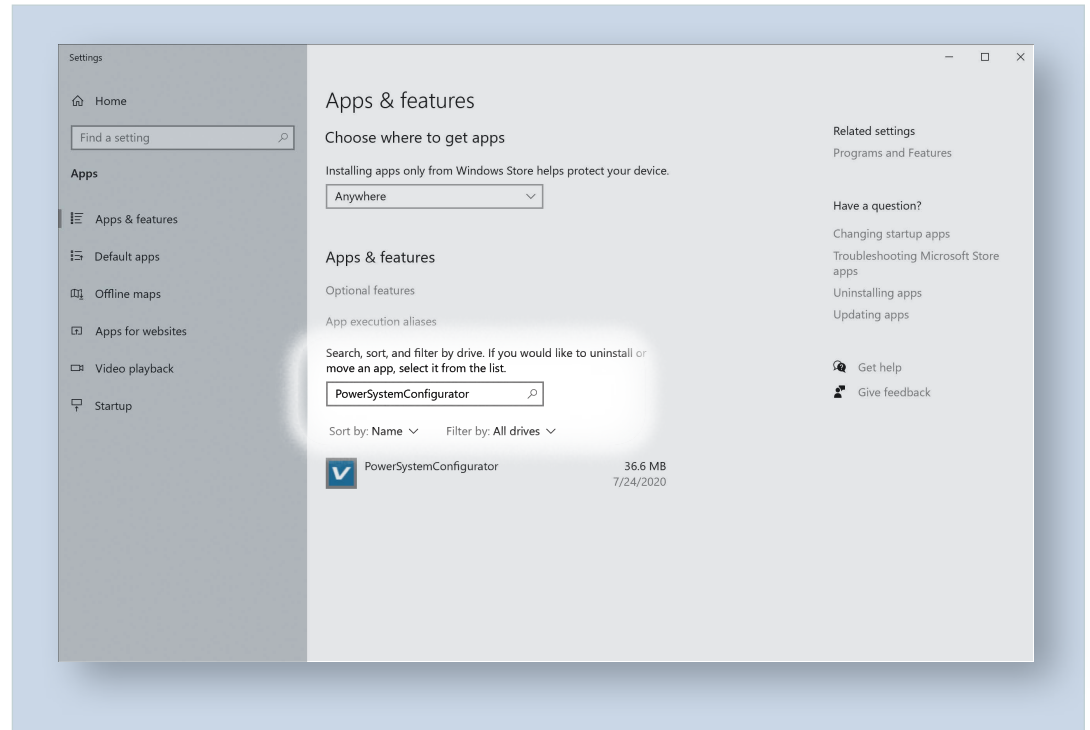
Settings

Home

Find a setting

Apps

Apps & features

Default apps

Offline maps

Apps for websites

Video playback

Startup

Apps & features

Choose where to get apps

Installing apps only from Windows Store helps protect your device.

Anywhere

Apps & features

Optional features

App execution aliases

Search, sort, and filter by drive. If you would like to uninstall or move an app, select it from the list.

PowerSystemConfigurator

Sort by: Name    Filter by: All drives

PowerSystemConfigurator 36.6 MB 7/24/2020

Related settings

Programs and Features

Have a question?

Changing startup apps

Troubleshooting Microsoft Store apps

Uninstalling apps

Updating apps

Get help

Give feedback